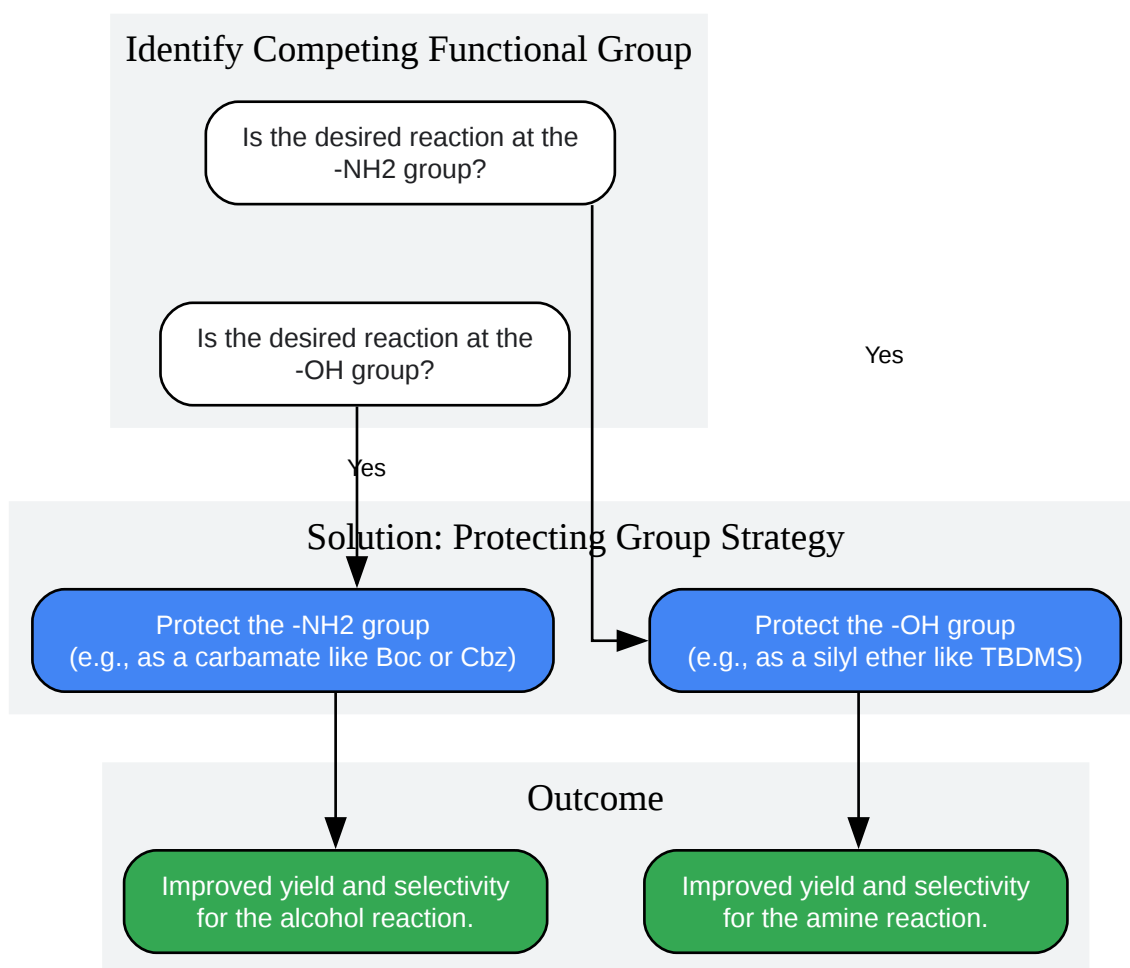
Identify Competing Functional Group

Is the desired reaction at the -NH2 group?

Is the desired reaction at the -OH group?

Yes

Yes

Solution: Protecting Group Strategy

Protect the -NH2 group (e.g., as a carbamate like Boc or Cbz)

Protect the -OH group (e.g., as a silyl ether like TBDMS)

Outcome

Improved yield and selectivity for the alcohol reaction.

Improved yield and selectivity for the amine reaction.